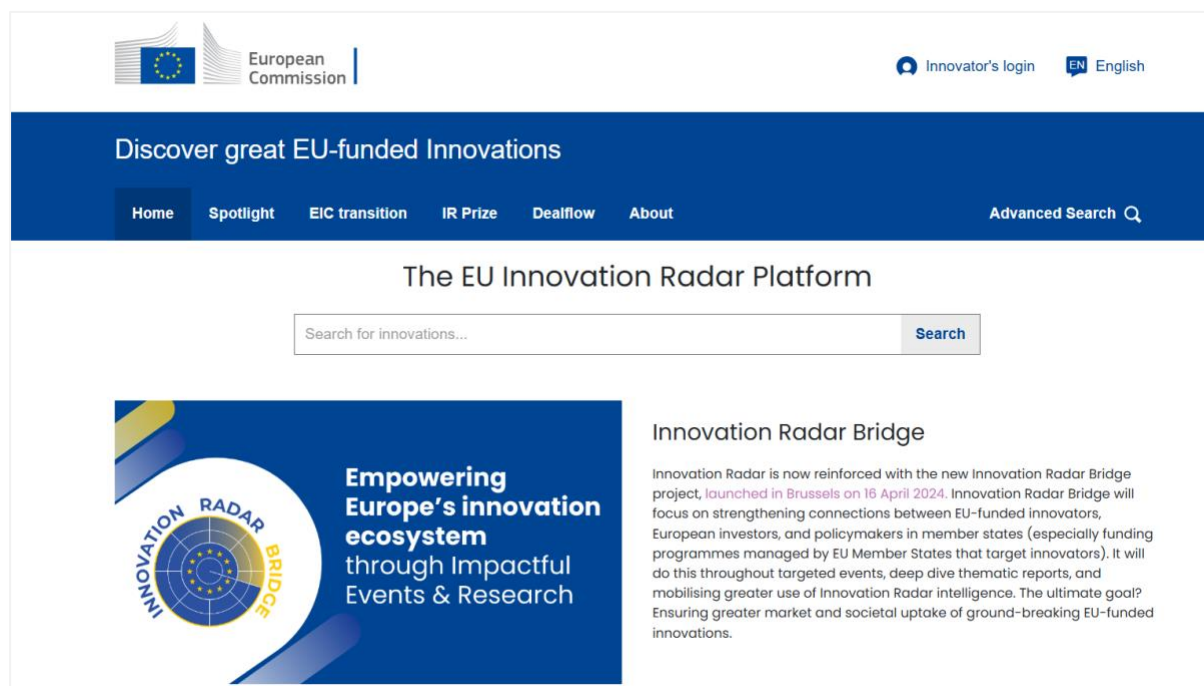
European Commission

Innovator's login

EN English

Discover great EU-funded Innovations

Home Spotlight EIC transition IR Prize Dealflow About

Advanced Search

The EU Innovation Radar Platform

Search for innovations...

Search

INNOVATION RADAR BRIDGE

Empowering Europe's innovation ecosystem through Impactful Events & Research

Innovation Radar Bridge

Innovation Radar is now reinforced with the new Innovation Radar Bridge project, launched in Brussels on 16 April 2024. Innovation Radar Bridge will focus on strengthening connections between EU-funded innovators, European investors, and policymakers in member states (especially funding programmes managed by EU Member States that target innovators). It will do this throughout targeted events, deep dive thematic reports, and mobilising greater use of Innovation Radar intelligence. The ultimate goal? Ensuring greater market and societal uptake of ground-breaking EU-funded innovations.